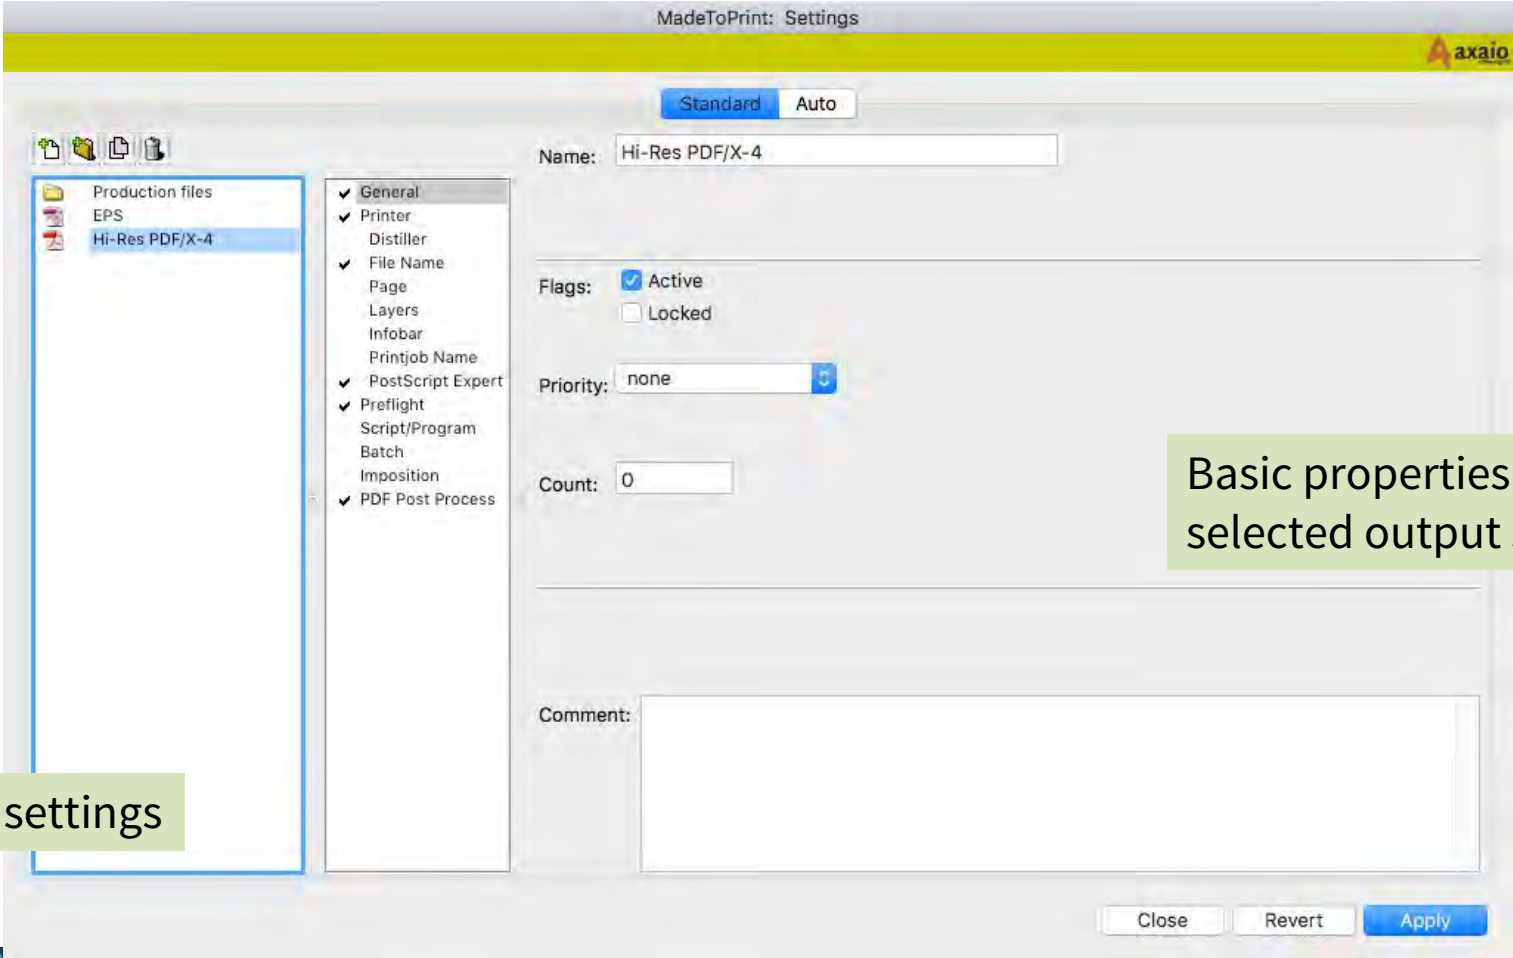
MadeToPrint: Settings

axaio

Standard Auto

Production files
EPS
Hi-Res PDF/X-4

✔ General
✔ Printer
Distiller
✔ File Name
Page
Layers
Infobar
Printjob Name
✔ PostScript Expert
✔ Preflight
Script/Program
Batch
Imposition
✔ PDF Post Process

Name: Hi-Res PDF/X-4

Flags: Active
Locked

Priority: none

Count: 0

Basic properties
selected output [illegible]

Comment:

settings

Close Revert Apply